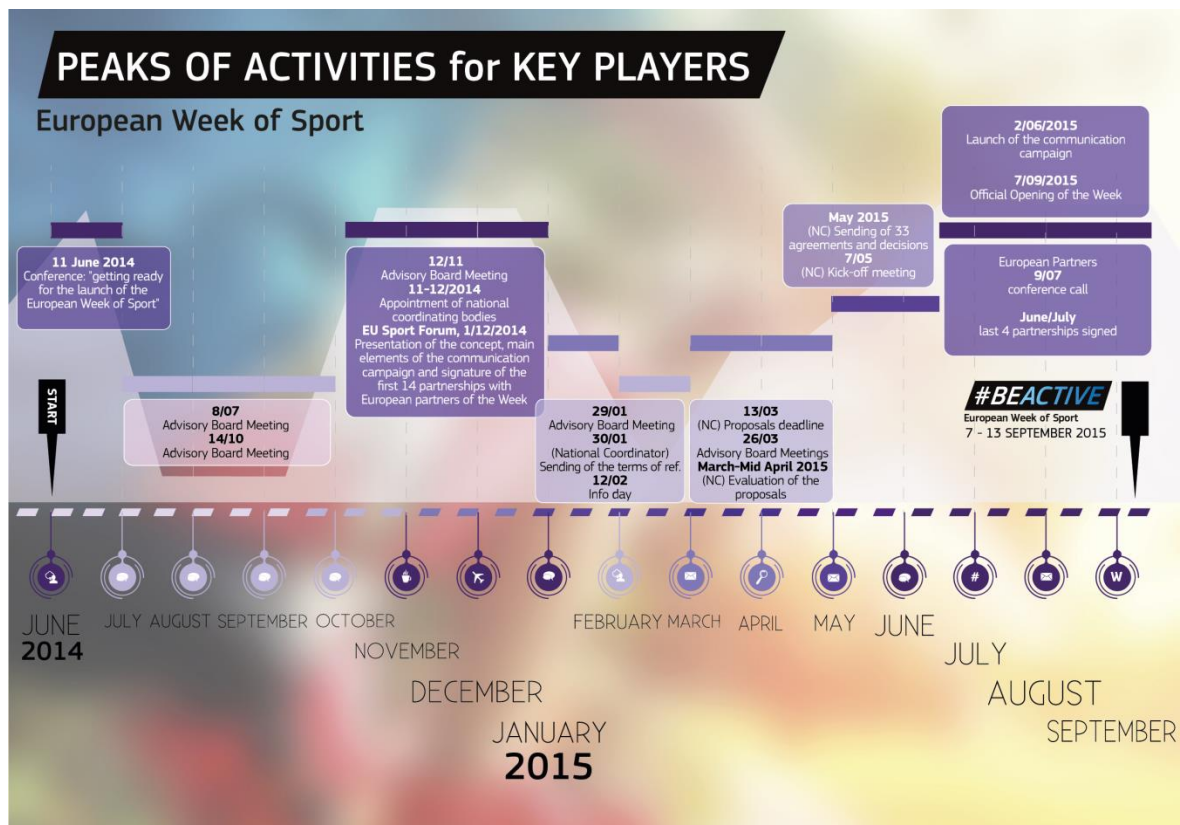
PEAKS OF ACTIVITIES for KEY PLAYERS

European Week of Sport

11 June 2014
Conference: "getting ready for the launch of the European Week of Sport"

START

8/07
Advisory Board Meeting
14/10
Advisory Board Meeting

12/11
Advisory Board Meeting
11-12/2014
Appointment of national coordinating bodies
EU Sport Forum, 1/12/2014
Presentation of the concept, main elements of the communication campaign and signature of the first 14 partnerships with European partners of the Week

29/01
Advisory Board Meeting
30/01
(National Coordinator)
Sending of the terms of ref.
12/02
Info day

13/03
(NC) Proposals deadline
26/03
Advisory Board Meetings
March-Mid April 2015
(NC) Evaluation of the proposals

May 2015
(NC) Sending of 33 agreements and decisions
7/05
(NC) Kick-off meeting

2/06/2015
Launch of the communication campaign
7/09/2015
Official Opening of the Week

European Partners
9/07
conference call
June/July
last 4 partnerships signed

#BEACTIVE
European Week of Sport
7 - 13 SEPTEMBER 2015

#

W

JUNE
2014
JULY AUGUST SEPTEMBER OCTOBER
NOVEMBER
DECEMBER
JANUARY
2015
FEBRUARY MARCH
APRIL
MAY
JUNE
JULY
AUGUST
SEPTEMBER